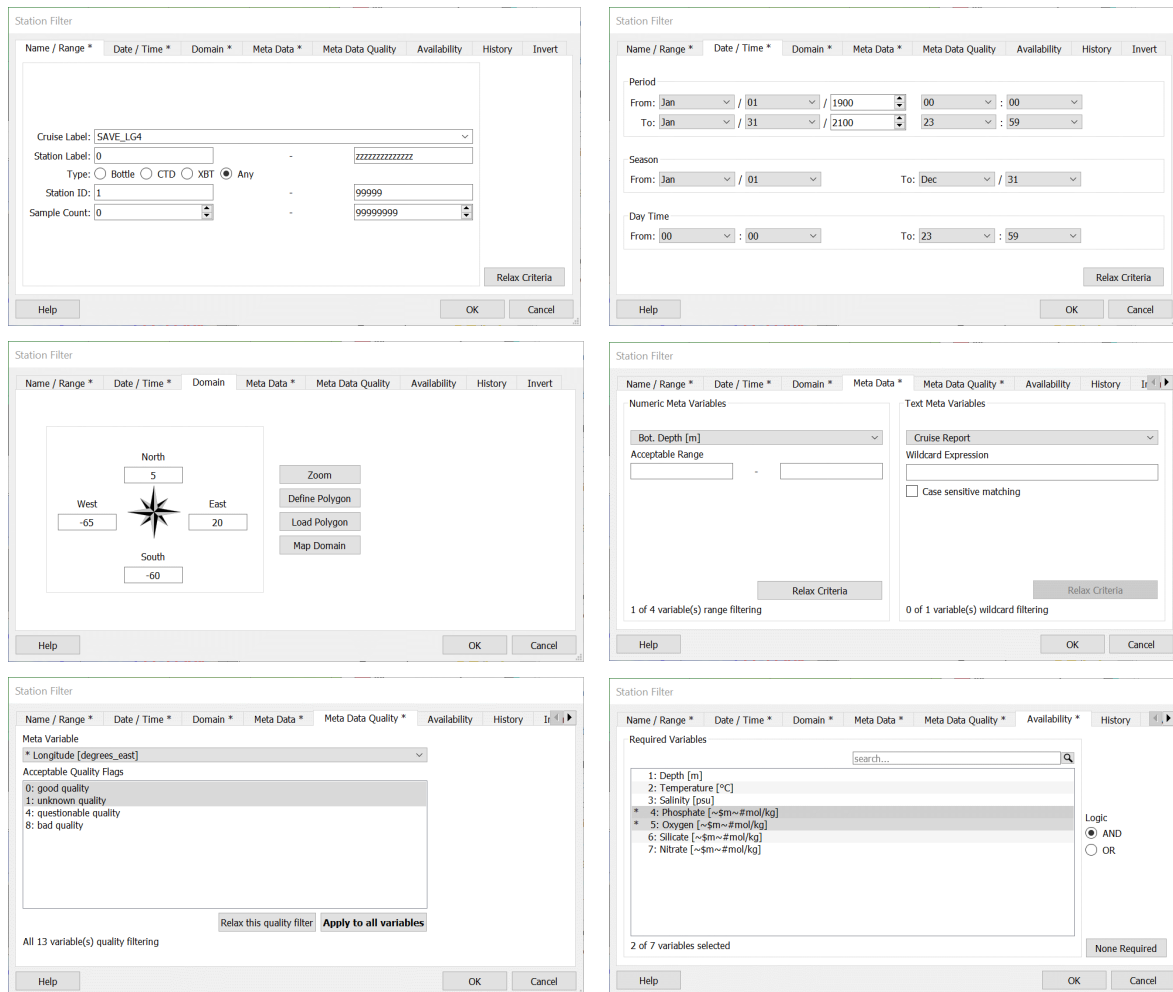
Station Filter

Name / Range * | Date / Time * | Domain * | Meta Data * | Meta Data Quality | Availability | History | Invert

Cruise Label: SAVE_LG4
Station Label: 0 - zzzzzzzzzzzzzz
Type: Bottle CTD XBT Any
Station ID: 1 - 99999
Sample Count: 0 - 99999999

Relax Criteria

Help | OK | Cancel

Station Filter

Name / Range * | Date / Time * | Domain * | Meta Data * | Meta Data Quality | Availability | History | Invert

Period
From: Jan / 01 / 1900 00 : 00
To: Jan / 31 / 2100 23 : 59

Season
From: Jan / 01 To: Dec / 31

Day Time
From: 00 : 00 To: 23 : 59

Relax Criteria

Help | OK | Cancel

Station Filter

Name / Range * | Date / Time * | Domain | Meta Data * | Meta Data Quality | Availability | History | Invert

North
5
West
-65
East
20
South
-60

Zoom
Define Polygon
Load Polygon
Map Domain

Help | OK | Cancel

Station Filter

Name / Range * | Date / Time * | Domain * | Meta Data * | Meta Data Quality * | Availability | History | In

Numeric Meta Variables
Bot. Depth [m]
Acceptable Range
-
Relax Criteria
1 of 4 variable(s) range filtering

Text Meta Variables
Cruise Report
Wildcard Expression
Case sensitive matching
Relax Criteria
0 of 1 variable(s) wildcard filtering

Help | OK | Cancel

Station Filter

Name / Range * | Date / Time * | Domain * | Meta Data * | Meta Data Quality * | Availability | History | In

Meta Variable
* Longitude [degrees_east]
Acceptable Quality Flags
0: good quality
1: unknown quality
4: questionable quality
8: bad quality

Relax this quality filter | Apply to all variables

All 13 variable(s) quality filtering

Help | OK | Cancel

Station Filter

Name / Range * | Date / Time * | Domain * | Meta Data * | Meta Data Quality * | Availability * | History

Required Variables
search...
1: Depth [m]
2: Temperature [°C]
3: Salinity [psu]
* 4: Phosphate [~$m~#mol/kg]
* 5: Oxygen [~$m~#mol/kg]
6: Silicate [~$m~#mol/kg]
7: Nitrate [~$m~#mol/kg]

Logic
AND
OR

2 of 7 variables selected

None Required

Help | OK | Cancel